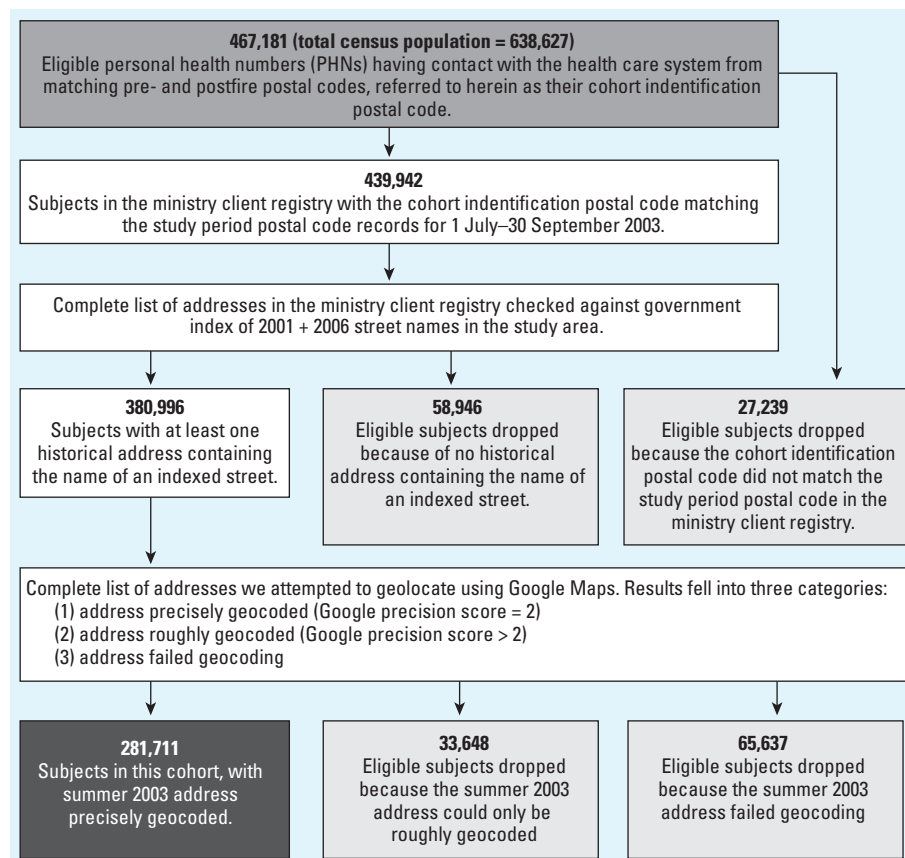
**467,181 (total census population = 638,627)**
Eligible personal health numbers (PHNs) having contact with the health care system from matching pre- and postfire postal codes, referred to herein as their cohort indentification postal code.

**439,942**
Subjects in the ministry client registry with the cohort indentification postal code matching the study period postal code records for 1 July–30 September 2003.

Complete list of addresses in the ministry client registry checked against government index of 2001 + 2006 street names in the study area.

**380,996**
Subjects with at least one historical address containing the name of an indexed street.

**58,946**
Eligible subjects dropped because of no historical address containing the name of an indexed street.

**27,239**
Eligible subjects dropped because the cohort identification postal code did not match the study period postal code in the ministry client registry.

Complete list of addresses we attempted to geolocate using Google Maps. Results fell into three categories:
(1) address precisely geocoded (Google precision score = 2)
(2) address roughly geocoded (Google precision score > 2)
(3) address failed geocoding

**281,711**
Subjects in this cohort, with summer 2003 address precisely geocoded.

**33,648**
Eligible subjects dropped because the summer 2003 address could only be roughly geocoded

**65,637**
Eligible subjects dropped because the summer 2003 address failed geocoding